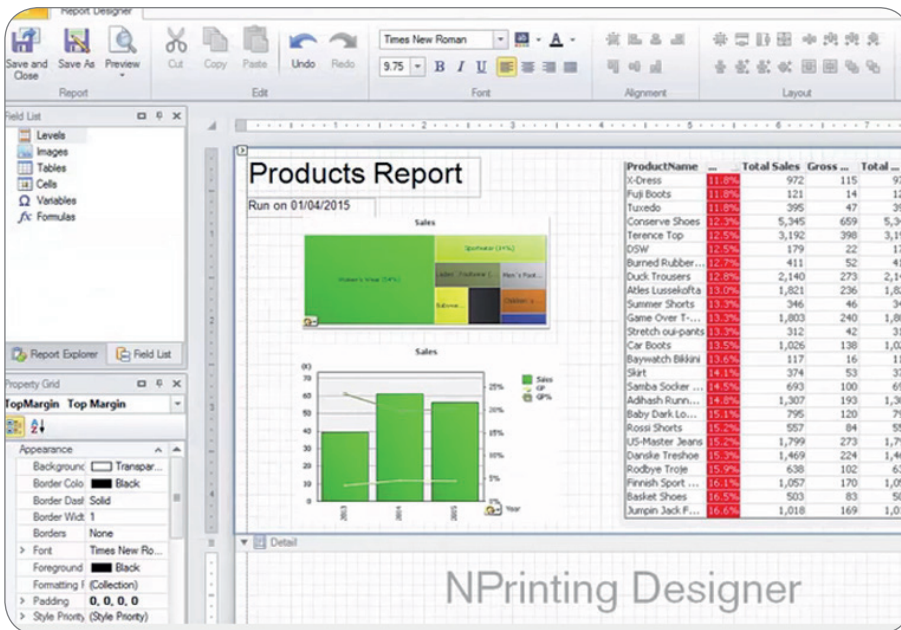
Report Designer

Save and Close | Save As | Preview | Cut | Copy | Paste | Undo | Redo
Report | Edit | Font | Alignment | Layout

Times New Roman
9.75 B I U

Field List
Levels
Images
Tables
Cells
Variables
Formulas

Report Explorer | Field List

Property Grid
TopMargin Top Margin

Appearance
Background Transpar...
Border Colo Black
Border Dash Solid
Border Widt 1
Borders None
Font Times New Ro...
Foreground Black
Formatting (Collection)
Padding 0, 0, 0, 0
Style Priority (Style Priority)

Products Report
Run on 01/04/2015

Sales
Women's Wear (54%) | Sportswear (24%) | Ladies' Footwear (...) | Men's Foot... | Babywe... | Children's...

Sales
80 70 60 50 40 30 20 10 0
25% 20% 15% 10% 5% 0%
Sales
GP
GP%
2013 2014 2015
Year

| ProductName | ... | Total Sales | Gross ... | Total ... |
|---|---|---|---|---|
| X-Dress | 11.8% | 972 | 115 | 9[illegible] |
| Fuji Boots | 11.8% | 121 | 14 | 1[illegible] |
| Tuxedo | 11.8% | 395 | 47 | 3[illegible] |
| Conserve Shoes | 12.3% | 5,345 | 659 | 5,3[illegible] |
| Terence Top | 12.5% | 3,192 | 398 | 3,1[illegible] |
| DSW | 12.5% | 179 | 22 | 1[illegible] |
| Burned Rubber... | 12.7% | 411 | 52 | 4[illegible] |
| Duck Trousers | 12.8% | 2,140 | 273 | 2,1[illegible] |
| Atles Lussekofta | 13.0% | 1,821 | 236 | 1,8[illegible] |
| Summer Shorts | 13.3% | 346 | 46 | 3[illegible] |
| Game Over T-... | 13.3% | 1,803 | 240 | 1,8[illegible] |
| Stretch oui-pants | 13.3% | 312 | 42 | 3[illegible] |
| Car Boots | 13.5% | 1,026 | 138 | 1,0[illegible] |
| Baywatch Bikkini | 13.6% | 117 | 16 | 1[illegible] |
| Skirt | 14.1% | 374 | 53 | 3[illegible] |
| Samba Socker ... | 14.5% | 693 | 100 | 6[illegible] |
| Adihash Runn... | 14.8% | 1,307 | 193 | 1,3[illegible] |
| Baby Dark Lo... | 15.1% | 795 | 120 | 7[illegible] |
| Rossi Shorts | 15.2% | 557 | 84 | 5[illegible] |
| US-Master Jeans | 15.2% | 1,799 | 273 | 1,7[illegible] |
| Danske Treshoe | 15.3% | 1,469 | 224 | 1,4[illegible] |
| Rodbye Troje | 15.9% | 638 | 102 | 6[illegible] |
| Finnish Sport ... | 16.1% | 1,057 | 170 | 1,0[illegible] |
| Basket Shoes | 16.5% | 503 | 83 | 5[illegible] |
| Jumpin Jack F... | 16.6% | 1,018 | 169 | 1,0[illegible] |

Detail

NPrinting Designer